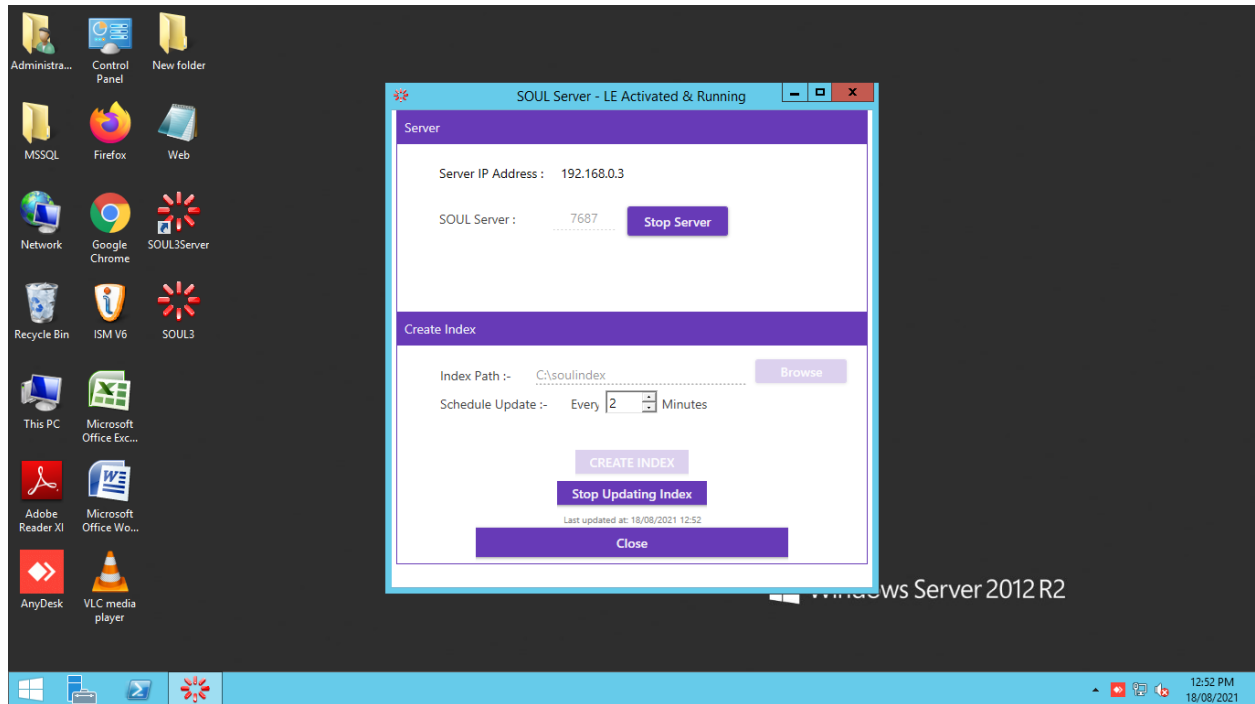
Administra...

Control Panel

New folder

MSSQL

Firefox

Web

Network

Google Chrome

SOUL3Server

Recycle Bin

ISM V6

SOUL3

This PC

Microsoft Office Exc...

Adobe Reader XI

Microsoft Office Wo...

AnyDesk

VLC media player

SOUL Server - LE Activated & Running

Server

Server IP Address : 192.168.0.3

SOUL Server : 7687 Stop Server

Create Index

Index Path :- C:\soulindex Browse

Schedule Update :- Every 2 Minutes

CREATE INDEX

Stop Updating Index

Last updated at: 18/08/2021 12:52

Close

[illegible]ows Server 2012 R2

12:52 PM
18/08/2021